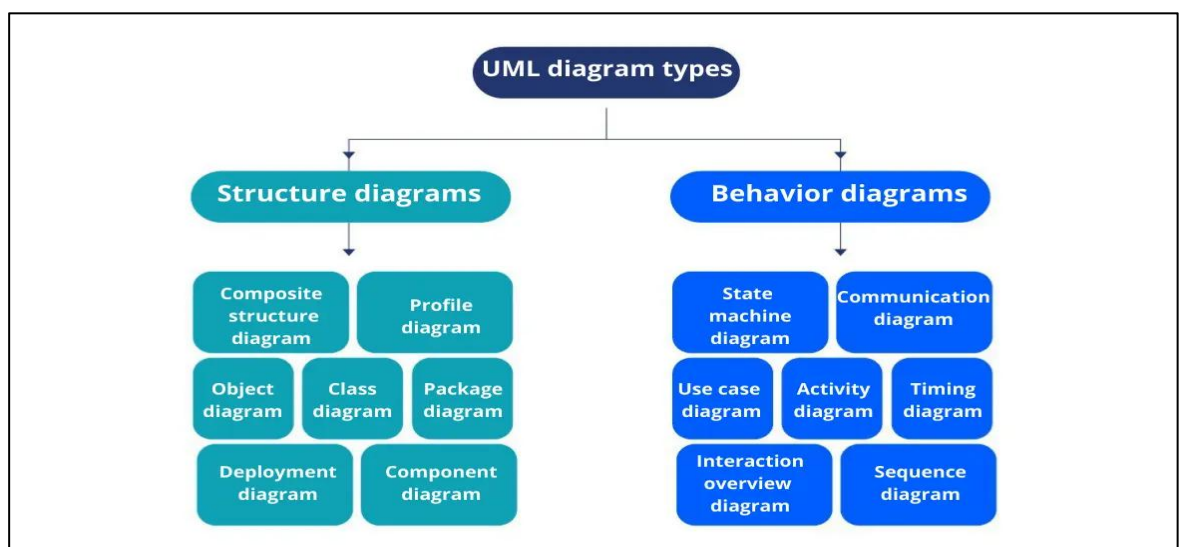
UML diagram types

Structure diagrams

Composite structure diagram

Profile diagram

Object diagram

Class diagram

Package diagram

Deployment diagram

Component diagram

Behavior diagrams

State machine diagram

Communication diagram

Use case diagram

Activity diagram

Timing diagram

Interaction overview diagram

Sequence diagram